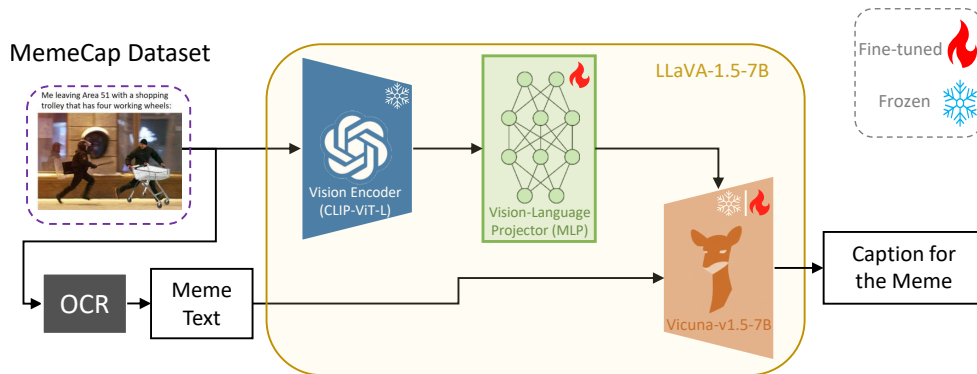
MemeCap Dataset

Me leaving Area 51 with a shopping trolley that has four working wheels:

LLaVA-1.5-7B

Fine-tuned

Frozen

Vision Encoder (CLIP-ViT-L)

Vision-Language Projector (MLP)

Vicuna-v1.5-7B

OCR

Meme Text

Caption for the Meme